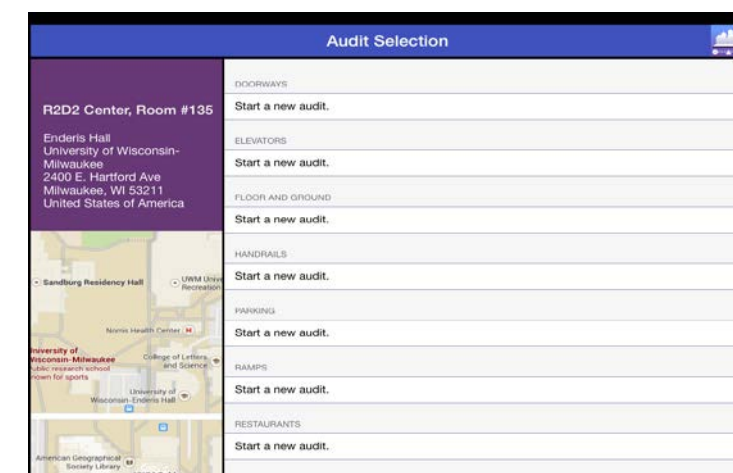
Audit Selection

R2D2 Center, Room #135

Enderis Hall
University of Wisconsin-Milwaukee
2400 E. Hartford Ave
Milwaukee, WI 53211
United States of America

Sandburg Residency Hall

UWM Unive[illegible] Recreation

Norris Health Center

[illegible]niversity of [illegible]isconsin-Milwaukee
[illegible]blic research school
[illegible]own for sports

College of Letters and Science

University of Wisconsin-Enderis Hall

American Geographical Society Library

DOORWAYS
Start a new audit.

ELEVATORS
Start a new audit.

FLOOR AND GROUND
Start a new audit.

HANDRAILS
Start a new audit.

PARKING
Start a new audit.

RAMPS
Start a new audit.

RESTAURANTS
Start a new audit.